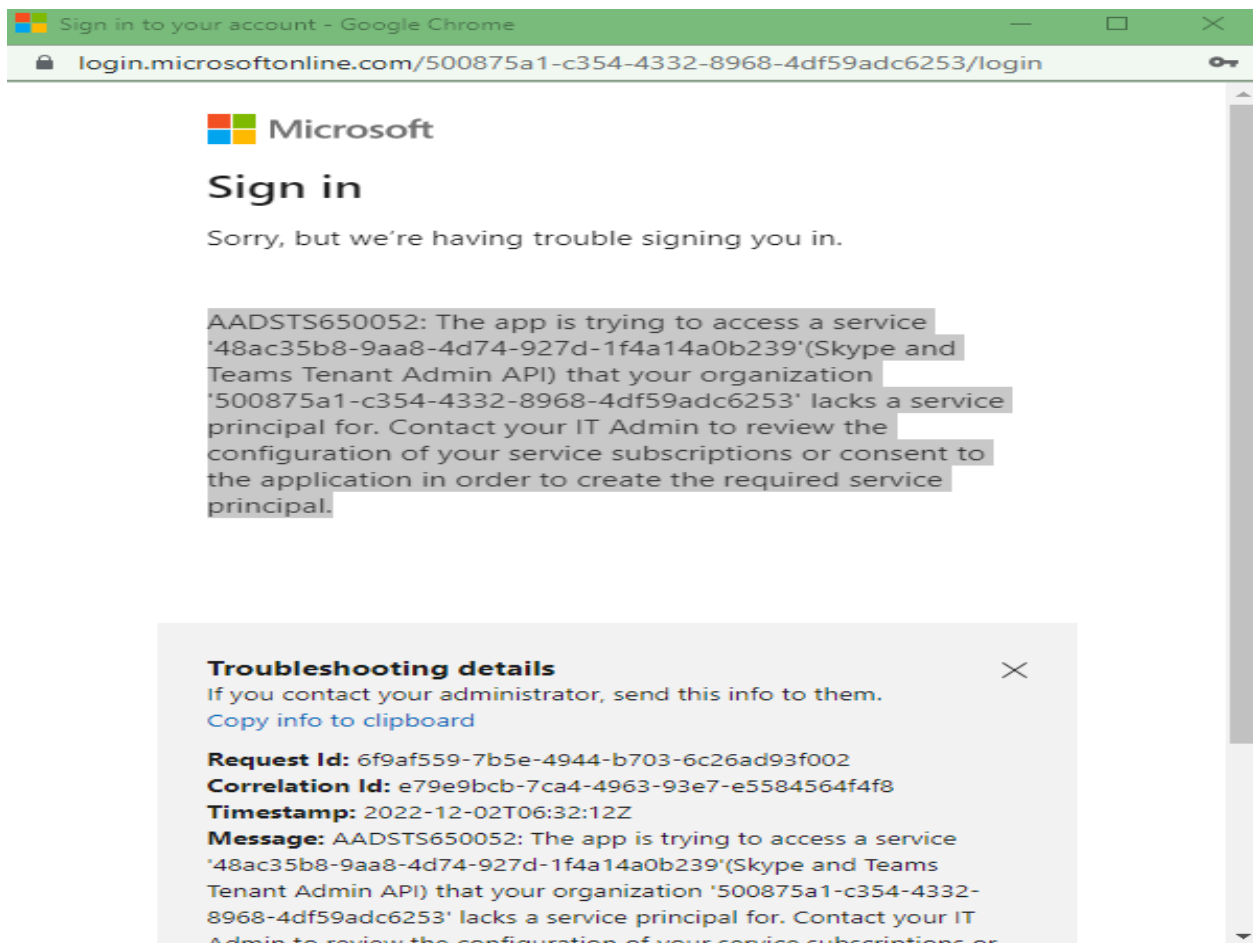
Sign in to your account - Google Chrome

login.microsoftonline.com/500875a1-c354-4332-8968-4df59adc6253/login

Microsoft

Sign in

Sorry, but we’re having trouble signing you in.

AADSTS650052: The app is trying to access a service '48ac35b8-9aa8-4d74-927d-1f4a14a0b239'(Skype and Teams Tenant Admin API) that your organization '500875a1-c354-4332-8968-4df59adc6253' lacks a service principal for. Contact your IT Admin to review the configuration of your service subscriptions or consent to the application in order to create the required service principal.

Troubleshooting details
If you contact your administrator, send this info to them.
Copy info to clipboard

Request Id: 6f9af559-7b5e-4944-b703-6c26ad93f002
Correlation Id: e79e9bcb-7ca4-4963-93e7-e5584564f4f8
Timestamp: 2022-12-02T06:32:12Z
Message: AADSTS650052: The app is trying to access a service '48ac35b8-9aa8-4d74-927d-1f4a14a0b239'(Skype and Teams Tenant Admin API) that your organization '500875a1-c354-4332-8968-4df59adc6253' lacks a service principal for. Contact your IT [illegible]